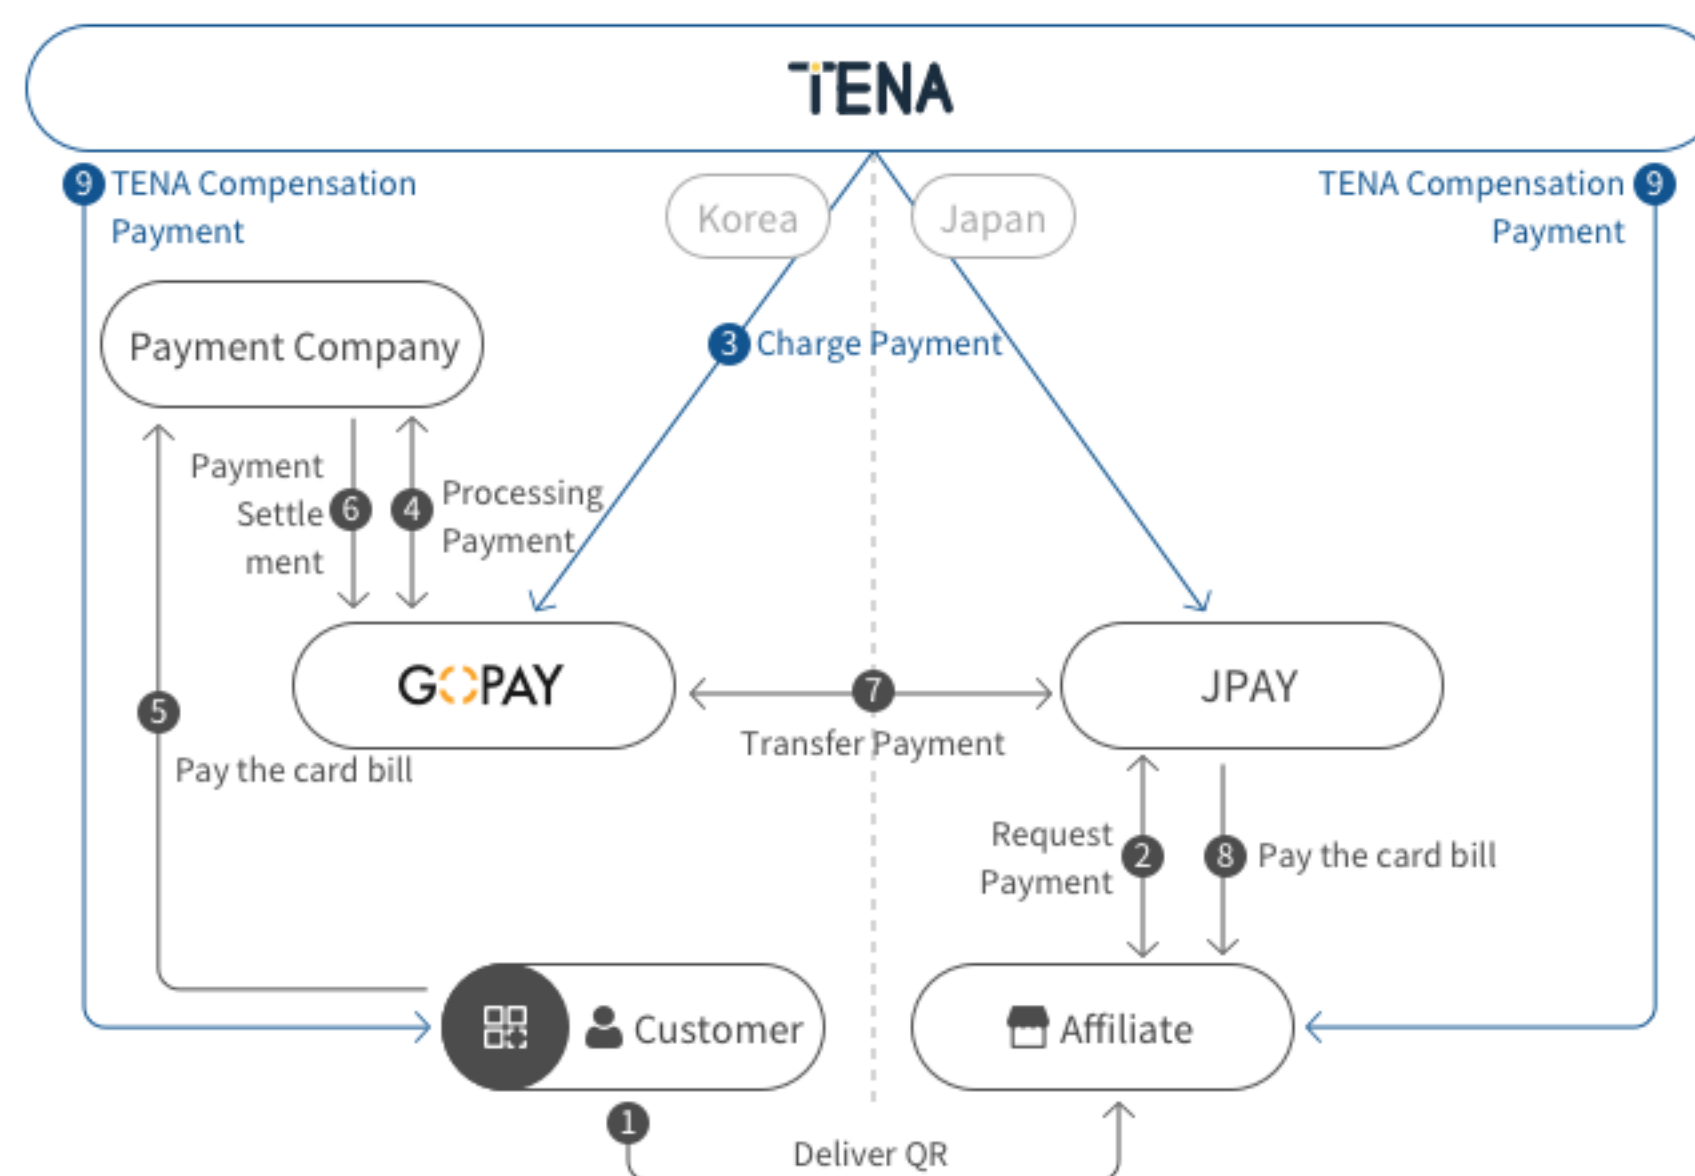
TENA

9 TENA Compensation Payment

Korea

Japan

TENA Compensation Payment 9

Payment Company

3 Charge Payment

Payment Settlement 6

4 Processing Payment

GOPAY

7

JPAY

5

Transfer Payment

Pay the card bill

Request Payment 2

8 Pay the card bill

Customer

Affiliate

1

Deliver QR